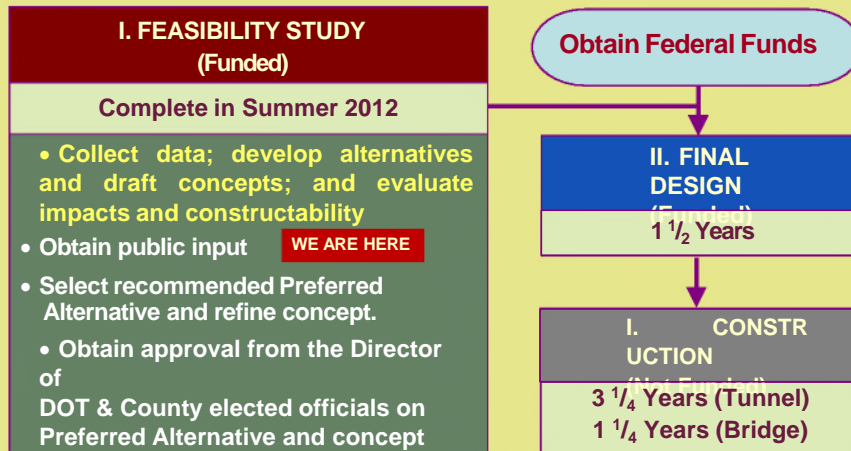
I. FEASIBILITY STUDY
(Funded)

Complete in Summer 2012

• Collect data; develop alternatives and draft concepts; and evaluate impacts and constructability

• Obtain public input

WE ARE HERE

• Select recommended Preferred Alternative and refine concept.

• Obtain approval from the Director of DOT & County elected officials on Preferred Alternative and concept

Obtain Federal Funds

II. FINAL DESIGN
(Funded)

$1 \frac{1}{2}$ Years

I. CONSTRUCTION
(Not Funded)

$3 \frac{1}{4}$ Years (Tunnel)
$1 \frac{1}{4}$ Years (Bridge)